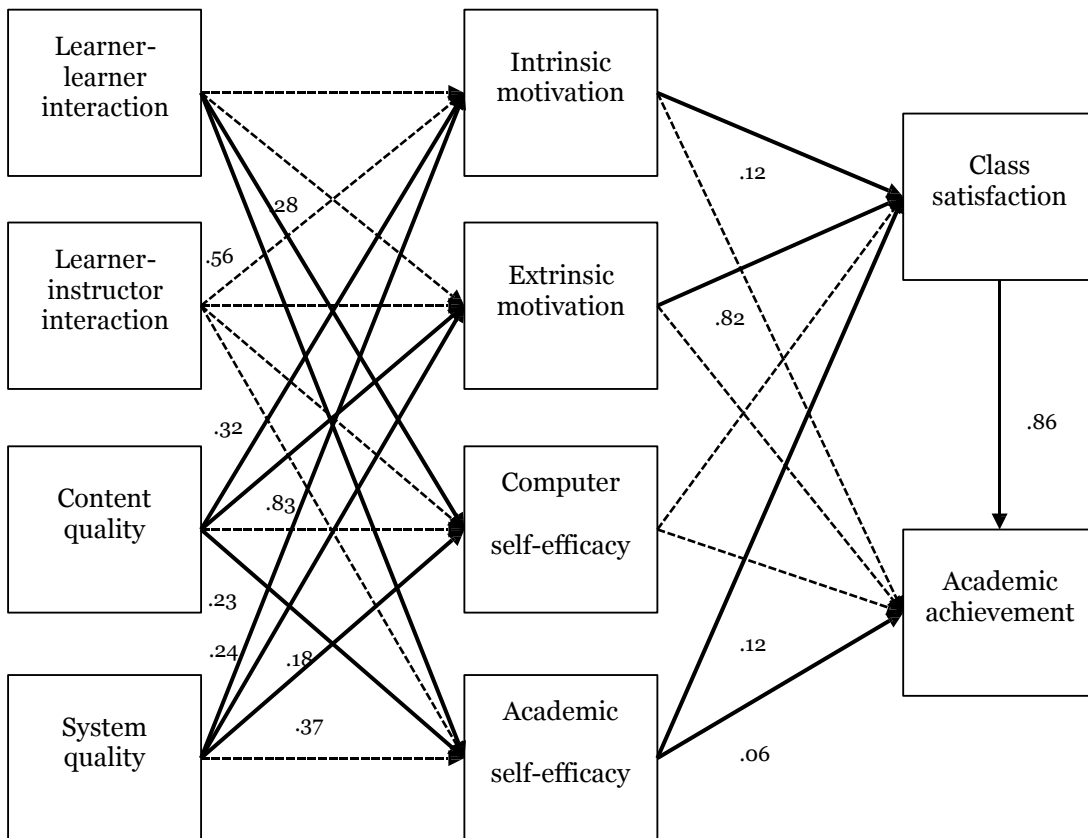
Learner-learner interaction

Learner-instructor interaction

Content quality

System quality

Intrinsic motivation

Extrinsic motivation

Computer self-efficacy

Academic self-efficacy

Class satisfaction

Academic achievement

.28

.56

.32

.83

.23

.24

.18

.37

.12

.82

.12

.06

.86